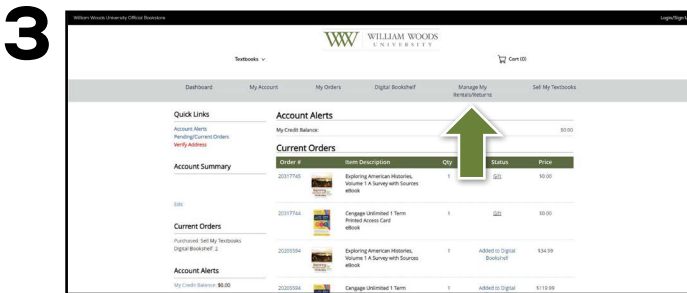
3

William Woods University Official Bookstore

Login/Sign U

WW WILLIAM WOODS UNIVERSITY

Textbooks

Cart (0)

Dashboard

My Account

My Orders

Digital Bookshelf

Manage My Rentals/Returns

Sell My Textbooks

Quick Links

Account Alerts

Pending/Current Orders

Verify Address

Account Summary

Edit

Current Orders

Purchased: Sell My Textbooks

Digital Bookshelf: 2

Account Alerts

My Credit Balance: $0.00

Account Alerts

My Credit Balance:

$0.00

Current Orders

| Order # | Item Description | Qty | Status | Price |
|---|---|---|---|---|
| 20317745 | Exploring American Histories, Volume 1 A Survey with Sources eBook | 1 | Gift | $0.00 |
| 20317744 | Cengage Unlimited 1 Term Printed Access Card eBook | 1 | Gift | $0.00 |
| 20205594 | Exploring American Histories, Volume 1 A Survey with Sources eBook | 1 | Added to Digital Bookshelf | $34.99 |
| 20205584 | Cengage Unlimited 1 Term | 1 | Added to Digital | $119.99 |